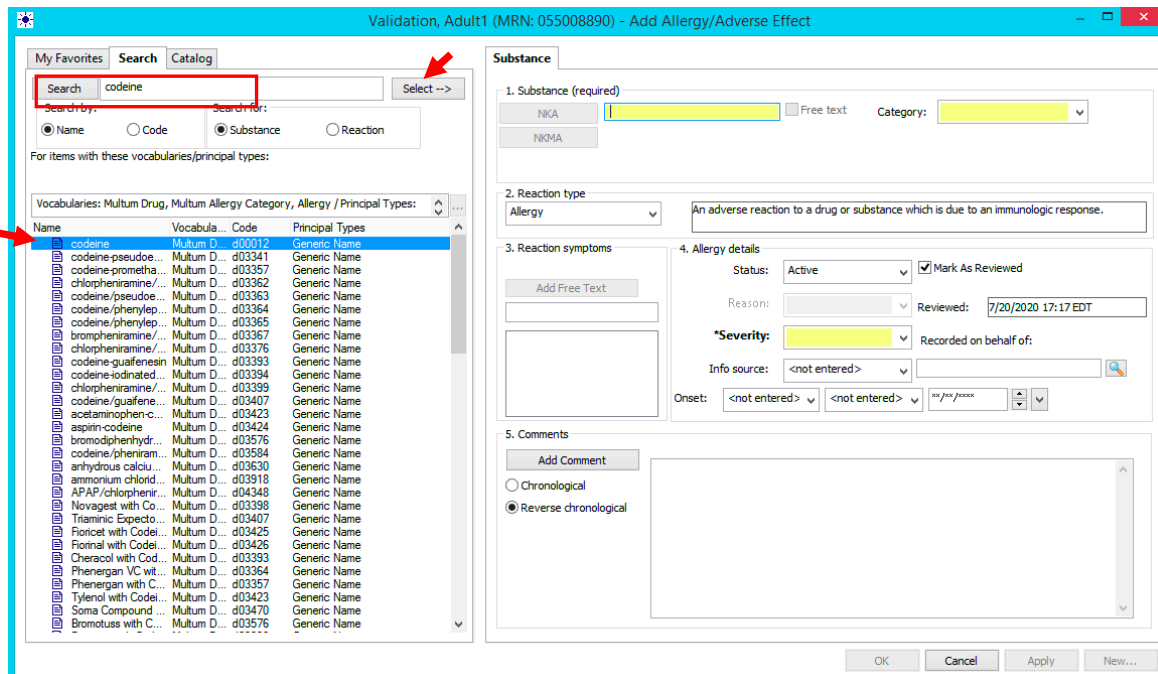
Validation, Adult1 (MRN: 055008890) - Add Allergy/Adverse Effect

My Favorites | Search | Catalog

Search codeine Select -->

Search by: Name Code

Search for: Substance Reaction

For items with these vocabularies/principal types:

Vocabularies: Multum Drug, Multum Allergy Category, Allergy / Principal Types:

| Name | Vocabula... | Code | Principal Types |
|---|---|---|---|
| codeine | Multum D... | d00012 | Generic Name |
| codeine-pseudoe... | Multum D... | d03341 | Generic Name |
| codeine-prometha... | Multum D... | d03357 | Generic Name |
| chlorpheniramine/... | Multum D... | d03362 | Generic Name |
| codeine/pseudoe... | Multum D... | d03363 | Generic Name |
| codeine/phenylep... | Multum D... | d03364 | Generic Name |
| codeine/phenylep... | Multum D... | d03365 | Generic Name |
| brompheniramine/... | Multum D... | d03367 | Generic Name |
| chlorpheniramine/... | Multum D... | d03376 | Generic Name |
| codeine-guaifenesin | Multum D... | d03393 | Generic Name |
| codeine-iodinated... | Multum D... | d03394 | Generic Name |
| chlorpheniramine/... | Multum D... | d03399 | Generic Name |
| codeine/guaifene... | Multum D... | d03407 | Generic Name |
| acetaminophen-c... | Multum D... | d03423 | Generic Name |
| aspirin-codeine | Multum D... | d03424 | Generic Name |
| bromodiphenhydr... | Multum D... | d03576 | Generic Name |
| codeine/pheniram... | Multum D... | d03584 | Generic Name |
| anhydrous calciu... | Multum D... | d03630 | Generic Name |
| ammonium chlorid... | Multum D... | d03918 | Generic Name |
| APAP/chlorphenir... | Multum D... | d04348 | Generic Name |
| Novagest with Co... | Multum D... | d03398 | Generic Name |
| Triaminic Expecto... | Multum D... | d03407 | Generic Name |
| Fioricet with Codei... | Multum D... | d03425 | Generic Name |
| Fiorinal with Codei... | Multum D... | d03426 | Generic Name |
| Cheracol with Cod... | Multum D... | d03393 | Generic Name |
| Phenergan VC wit... | Multum D... | d03364 | Generic Name |
| Phenergan with C... | Multum D... | d03357 | Generic Name |
| Tylenol with Codei... | Multum D... | d03423 | Generic Name |
| Soma Compound ... | Multum D... | d03470 | Generic Name |
| Bromotuss with C... | Multum D... | d03576 | Generic Name |

Substance

1. Substance (required)
NKA
NKMA
Free text
Category:

2. Reaction type
Allergy
An adverse reaction to a drug or substance which is due to an immunologic response.

3. Reaction symptoms
Add Free Text

4. Allergy details
Status: Active
Mark As Reviewed
Reason:
Reviewed: 7/20/2020 17:17 EDT
*Severity:
Recorded on behalf of:
Info source: <not entered>
Onset: <not entered> <not entered> **/**/****

5. Comments
Add Comment
Chronological
Reverse chronological

OK | Cancel | Apply | New...